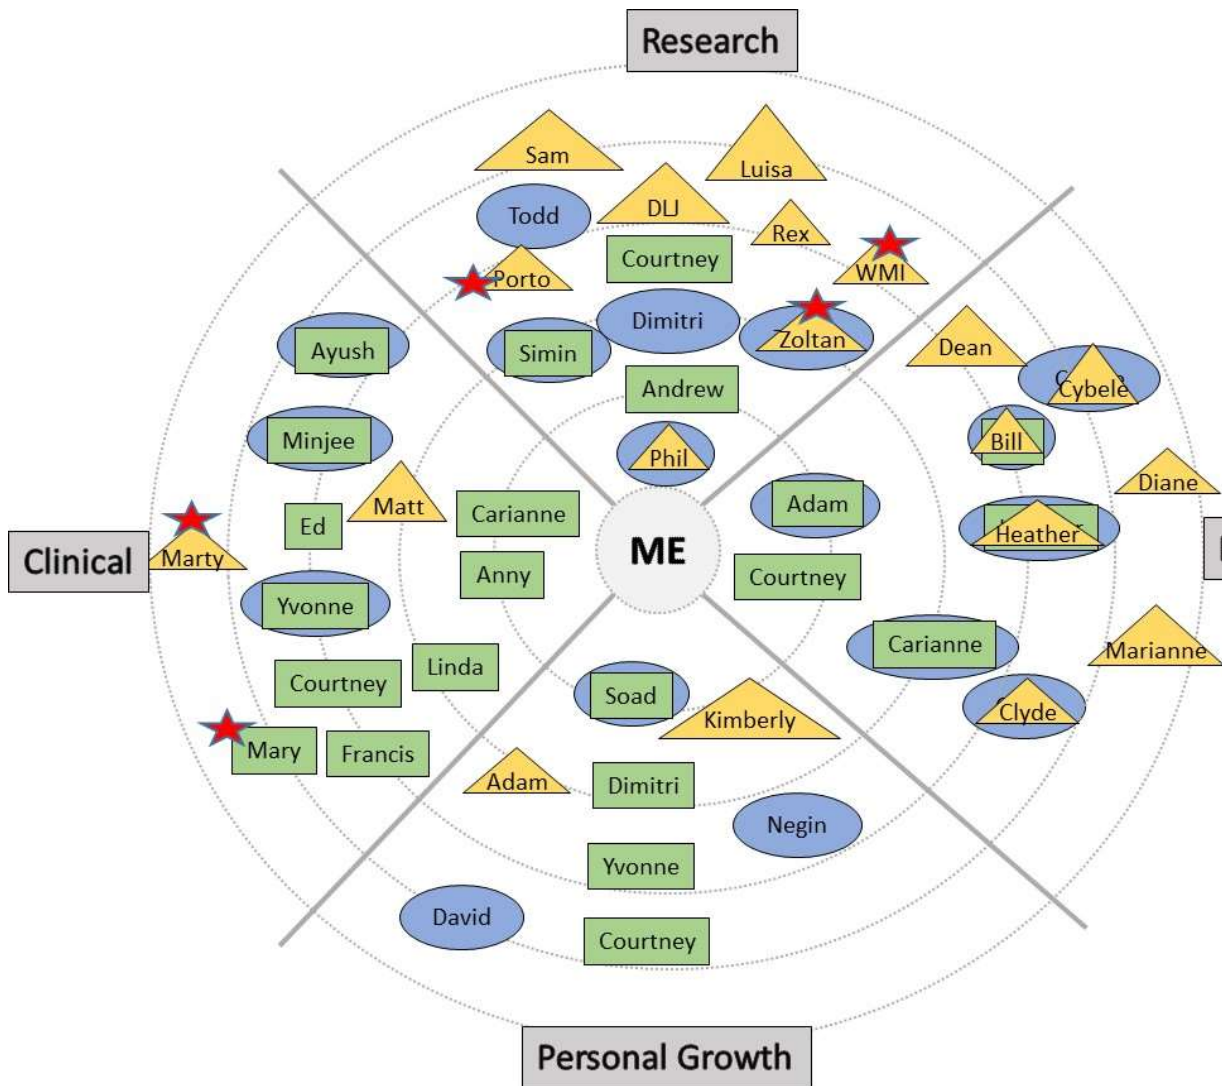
Research

Sam
Luisa
Todd
DLJ
Rex
Courtney
WMI
Porto
Dimitri
Zoltan
Ayush
Simin
Dean
Cybele
Andrew
Minjee
Phil
Bill
Diane
Matt
Ed
Carianne
Adam
Heather
Clinical
Marty
ME
Anny
Courtney
Yvonne
Carianne
Marianne
Linda
Courtney
Soad
Clyde
Kimberly
Mary
Francis
Adam
Dimitri
Negin
Yvonne
David
Courtney

Personal Growth